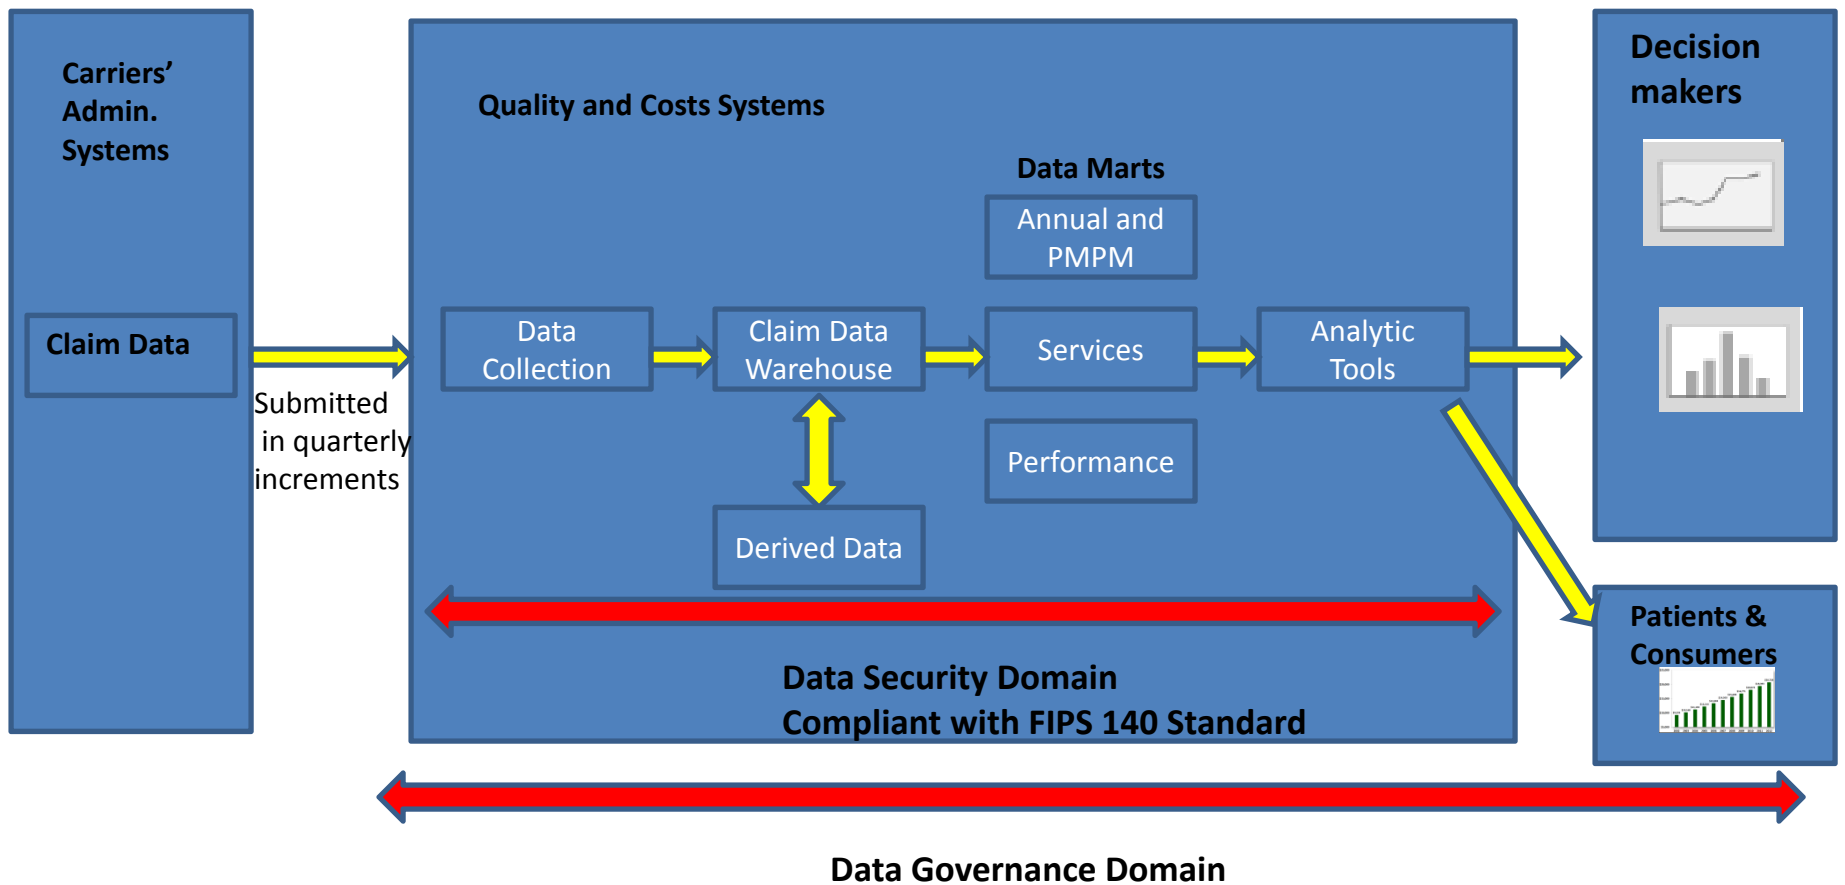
Carriers' Admin. Systems

Claim Data

Submitted in quarterly increments

Quality and Costs Systems

Data Marts

Annual and PMPM

Data Collection

Claim Data Warehouse

Services

Analytic Tools

Performance

Derived Data

Data Security Domain
Compliant with FIPS 140 Standard

Decision makers

Patients & Consumers

Data Governance Domain